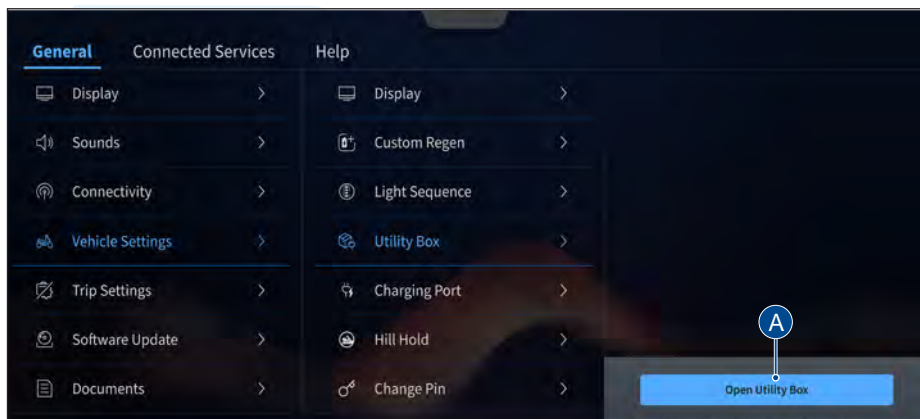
General Connected Services Help

Display >
Sounds >
Connectivity >
Vehicle Settings >
Trip Settings >
Software Update >
Documents >

Display >
Custom Regen >
Light Sequence >
Utility Box >
Charging Port >
Hill Hold >
Change Pin >

A

Open Utility Box